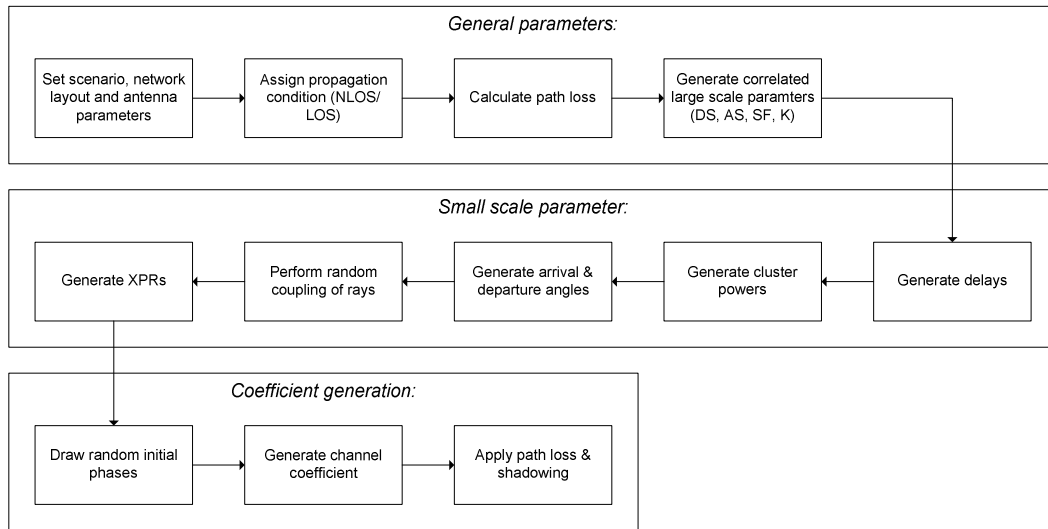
General parameters:

Set scenario, network layout and antenna parameters

Assign propagation condition (NLOS/ LOS)

Calculate path loss

Generate correlated large scale paramters (DS, AS, SF, K)

Small scale parameter:

Generate delays

Generate cluster powers

Generate arrival & departure angles

Perform random coupling of rays

Generate XPRs

Coefficient generation:

Draw random initial phases

Generate channel coefficient

Apply path loss & shadowing